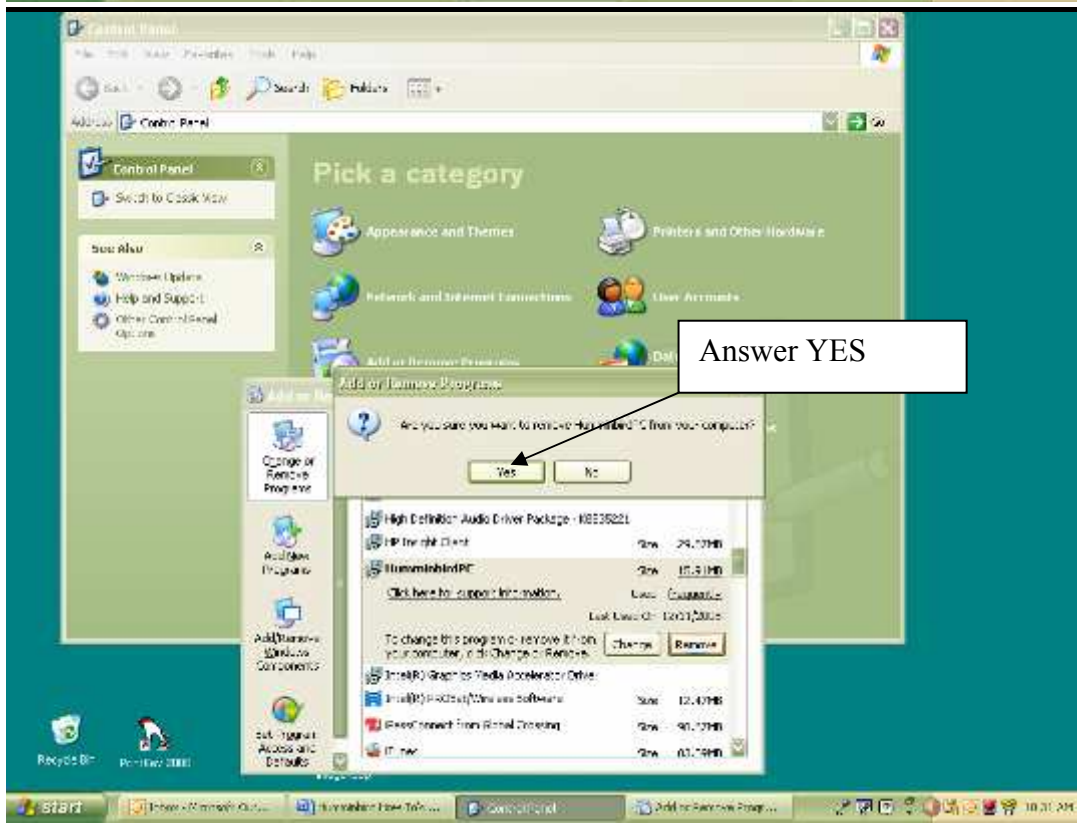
Control Panel

File Edit View Favorites Tools Help

Back Search Folders

Address Control Panel Go

Control Panel

Switch to Classic View

See Also

Windows Update

Help and Support

Other Control Panel Options

Pick a category

Appearance and Themes

Printers and Other Hardware

Network and Internet Connections

User Accounts

Add or Remove Programs

Answer YES

Add or Remove Programs

Are you sure you want to remove HummingbirdPC from your computer?

Yes No

Add or Re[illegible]

Change or Remove Programs

Add New Programs

Add/Remove Windows Components

Set Program Access and Defaults

High Definition Audio Driver Package - KB835221

HP Insight Client Size 29.12MB

HummingbirdPC Size 15.91MB

Click here for support information. Used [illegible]

Last Used On 12/31/2005

To change this program or remove it from your computer, click Change or Remove. Change Remove

Intel(R) Graphics Media Accelerator Driver

Intel(R) PROSet/Wireless Software Size 12.47MB

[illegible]Connect from Global Crossing Size 90.12MB

iTunes Size 63.29MB

Recycle Bin

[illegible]

start

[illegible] Hummingbird How To's ... Control Panel Add or Remove Progr...

10:31 AM